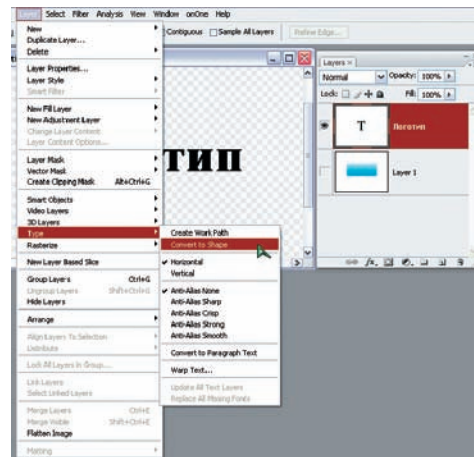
Layer Select Filter Analysis View Window onOne Help

Contiguous Sample All Layers Refine Edge...

New
Duplicate Layer...
Delete

Layer Properties...
Layer Style
Smart Filter

New Fill Layer
New Adjustment Layer
Change Layer Content
Layer Content Options...

Layer Mask
Vector Mask
Create Clipping Mask Alt+Ctrl+G

Smart Objects
Video Layers
3D Layers
Type
Rasterize

New Layer Based Slice

Group Layers Ctrl+G
Ungroup Layers Shift+Ctrl+G
Hide Layers

Arrange

Align Layers To Selection
Distribute

Lock All Layers in Group...

Link Layers
Select Linked Layers

Merge Layers Ctrl+E
Merge Visible Shift+Ctrl+E
Flatten Image

Matting

Create Work Path
Convert to Shape

Horizontal
Vertical

Anti-Alias None
Anti-Alias Sharp
Anti-Alias Crisp
Anti-Alias Strong
Anti-Alias Smooth

Convert to Paragraph Text

Warp Text...

Update All Text Layers
Replace All Missing Fonts

тип

Layers ×
Normal Opacity: 100%
Lock: Fill: 100%
T Логотип
Layer 1